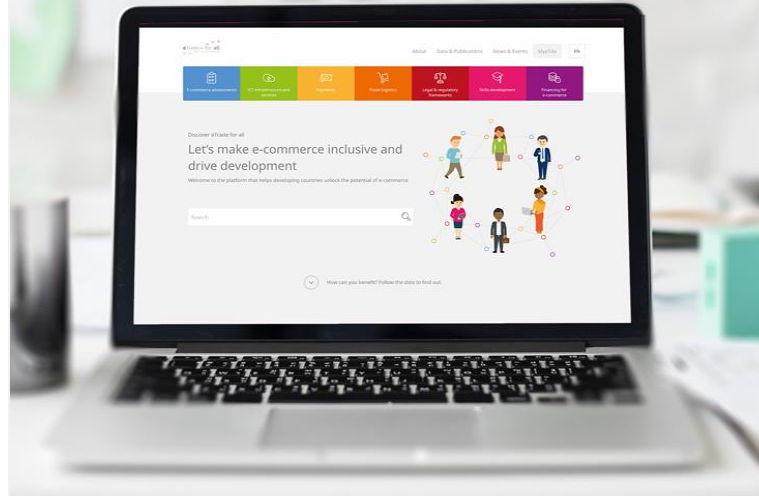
eTrade for all

About Data & Publications News & Events MyeTfa EN

E-commerce assessment
ICT infrastructure and services
Payments
Trade logistics
Legal & regulatory frameworks
Skills development
Financing for e-commerce

Discover eTrade for all

Let's make e-commerce inclusive and drive development

Welcome to the platform that helps developing countries unlock the potential of e-commerce

Search

How can you benefit? Follow the dots to find out.